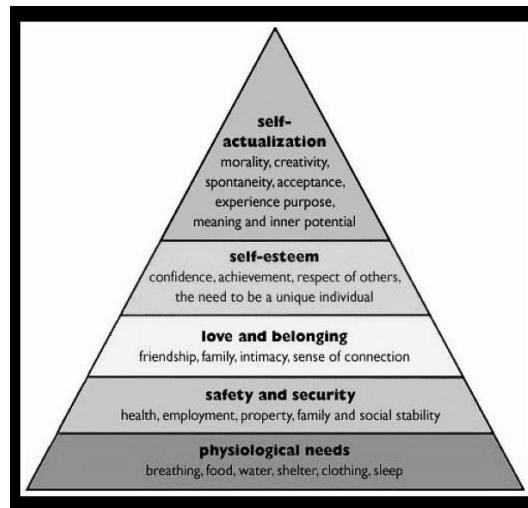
self-actualization
morality, creativity, spontaneity, acceptance, experience purpose, meaning and inner potential

self-esteem
confidence, achievement, respect of others, the need to be a unique individual

love and belonging
friendship, family, intimacy, sense of connection

safety and security
health, employment, property, family and social stability

physiological needs
breathing, food, water, shelter, clothing, sleep